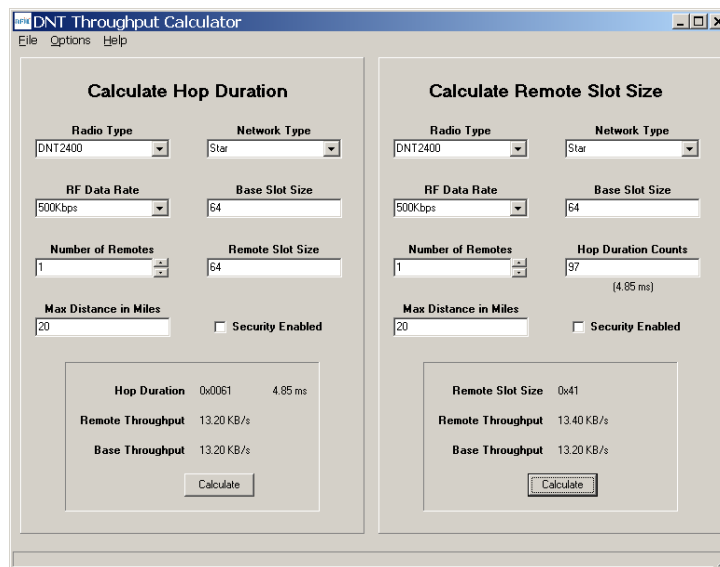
DNT Throughput Calculator

File Options Help

Calculate Hop Duration

Radio Type
DNT2400

Network Type
Star

RF Data Rate
500Kbps

Base Slot Size
64

Number of Remotes
1

Remote Slot Size
64

Max Distance in Miles
20

Security Enabled

Hop Duration 0x0061 4.85 ms

Remote Throughput 13.20 KB/s

Base Throughput 13.20 KB/s

Calculate

Calculate Remote Slot Size

Radio Type
DNT2400

Network Type
Star

RF Data Rate
500Kbps

Base Slot Size
64

Number of Remotes
1

Hop Duration Counts
97
(4.85 ms)

Max Distance in Miles
20

Security Enabled

Remote Slot Size 0x41

Remote Throughput 13.40 KB/s

Base Throughput 13.20 KB/s

Calculate